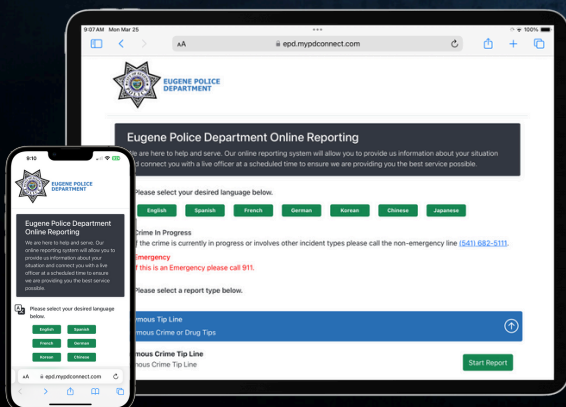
9:07 AM Mon Mar 25

100%

AA

epd.mypdconnect.com

EUGENE POLICE DEPARTMENT

Eugene Police Department Online Reporting

We are here to help and serve. Our online reporting system will allow you to provide us information about your situation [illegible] connect you with a live officer at a scheduled time to ensure we are providing you the best service possible.

Please select your desired language below.

English Spanish French German Korean Chinese Japanese

Crime In Progress

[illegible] the crime is currently in progress or involves other incident types please call the non-emergency line (541) 682-5111.

Emergency

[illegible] this is an Emergency please call 911.

Please select a report type below.

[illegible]mous Tip Line

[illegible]mous Crime or Drug Tips

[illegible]mous Crime Tip Line

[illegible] Crime Tip Line

Start Report

8:10

EUGENE POLICE DEPARTMENT

Eugene Police Department Online Reporting

We are here to help and serve. Our online reporting system will allow you to provide us information about your situation and connect you with a live officer at a scheduled time to ensure we are providing you the best service possible.

Please select your desired language below.

English Spanish

French German

Korean Chinese

AA

epd.mypdconnect.com